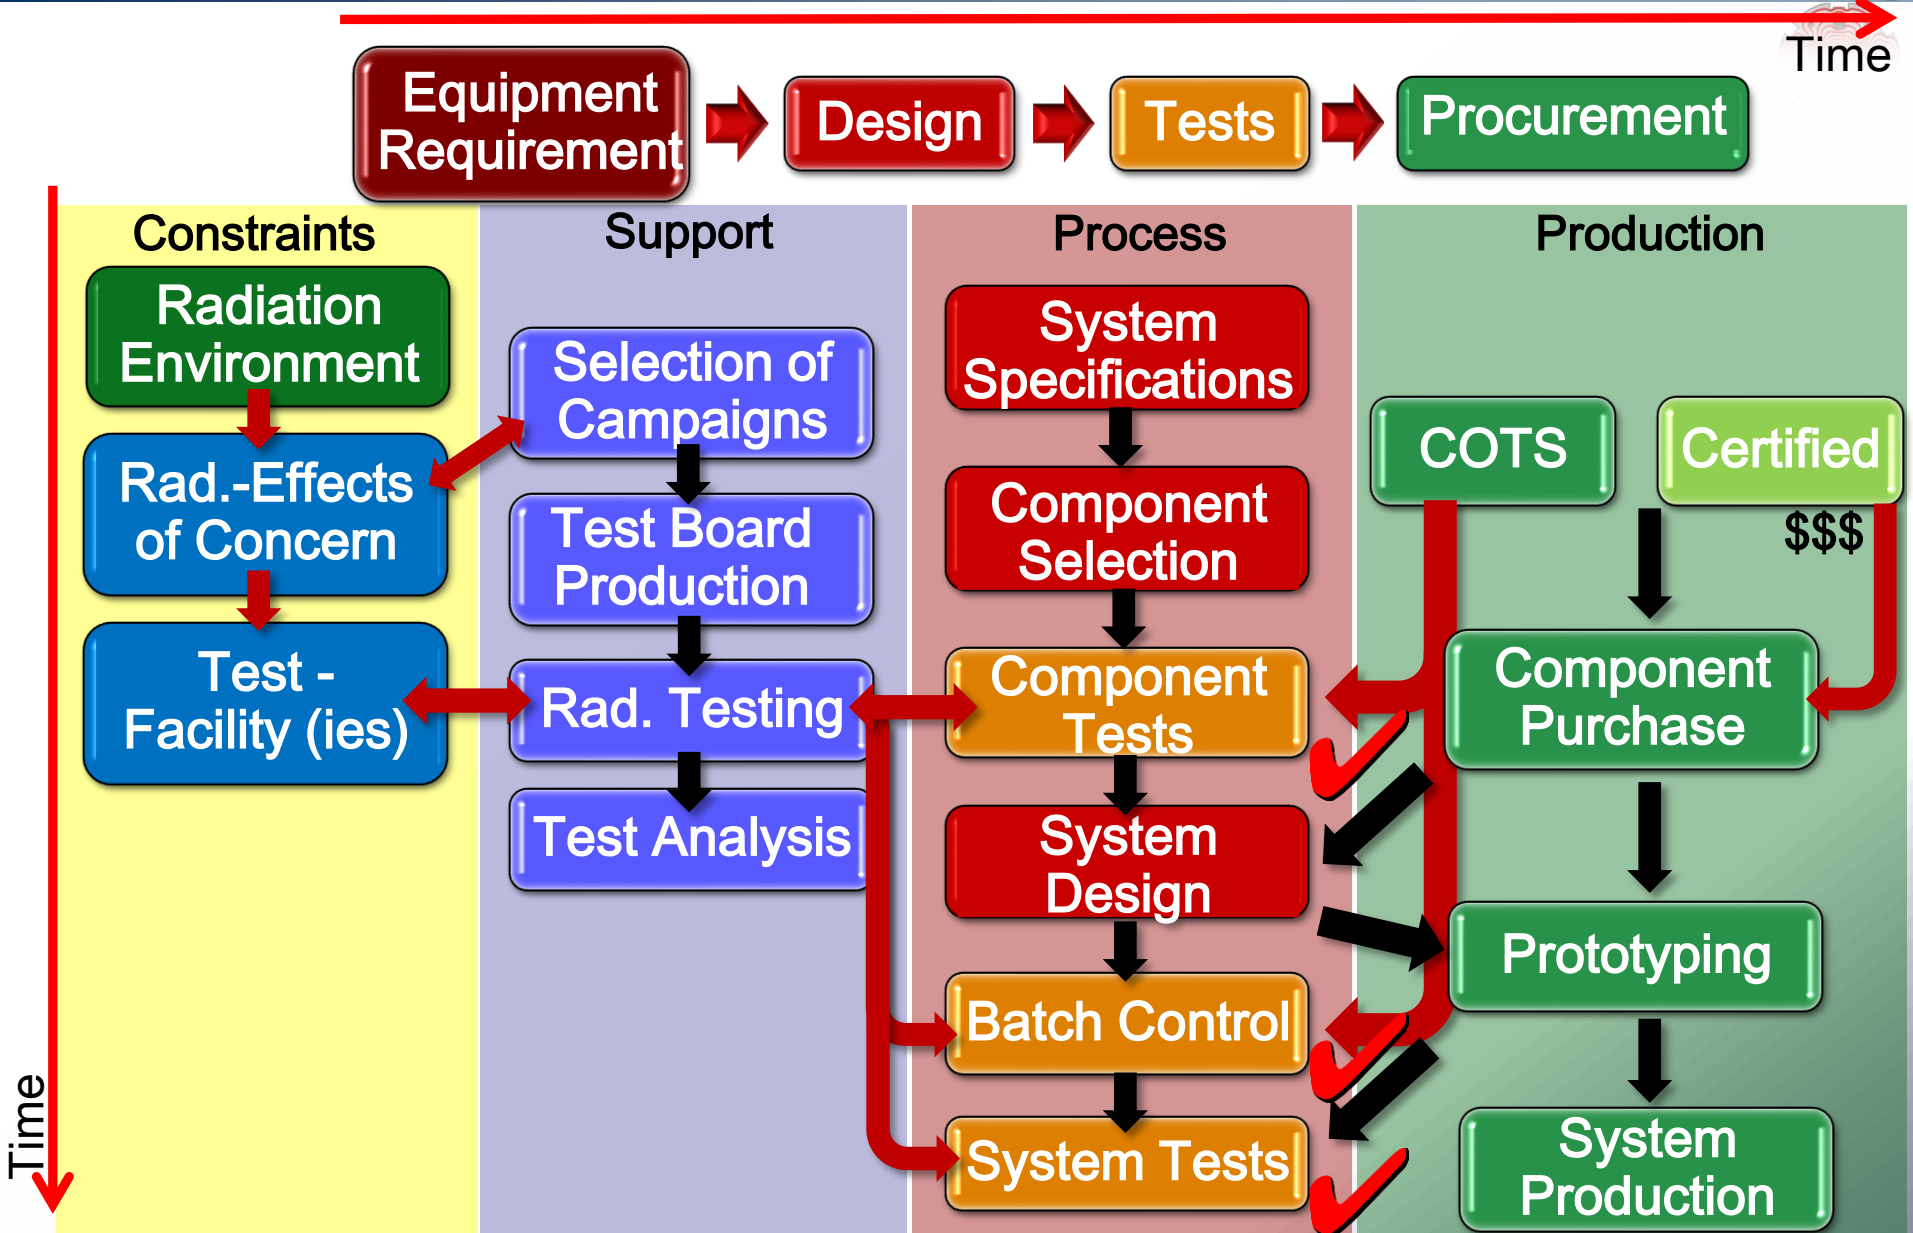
Time

Equipment Requirement

Design

Tests

Procurement

Time

Constraints

Radiation Environment

Rad.-Effects of Concern

Test - Facility (ies)

Support

Selection of Campaigns

Test Board Production

Rad. Testing

Test Analysis

Process

System Specifications

Component Selection

Component Tests

System Design

Batch Control

System Tests

Production

COTS

Certified

$$$

Component Purchase

Prototyping

System Production